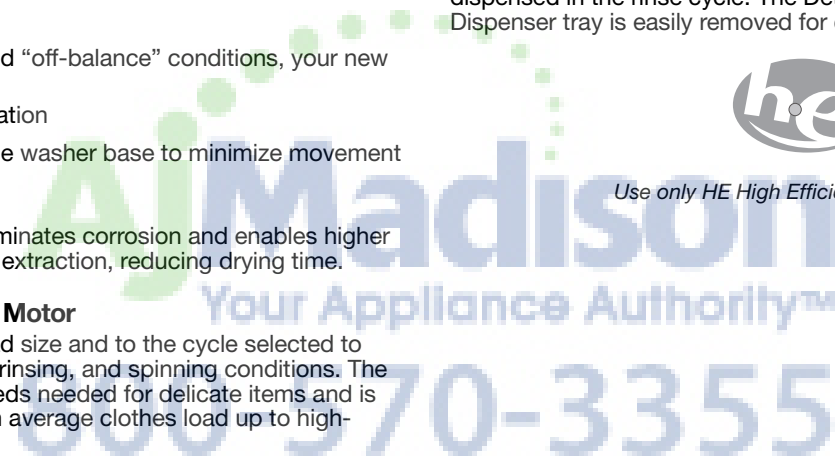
d "off-balance" conditions, your new

ation

e washer base to minimize movement

minates corrosion and enables higher extraction, reducing drying time.

Motor

d size and to the cycle selected to rinsing, and spinning conditions. The eds needed for delicate items and is average clothes load up to high-

dispensed in the rinse cycle. The De Dispenser tray is easily removed for

he

Use only HE High Effici

AJMadison
Your Appliance Authority™
800-570-3355